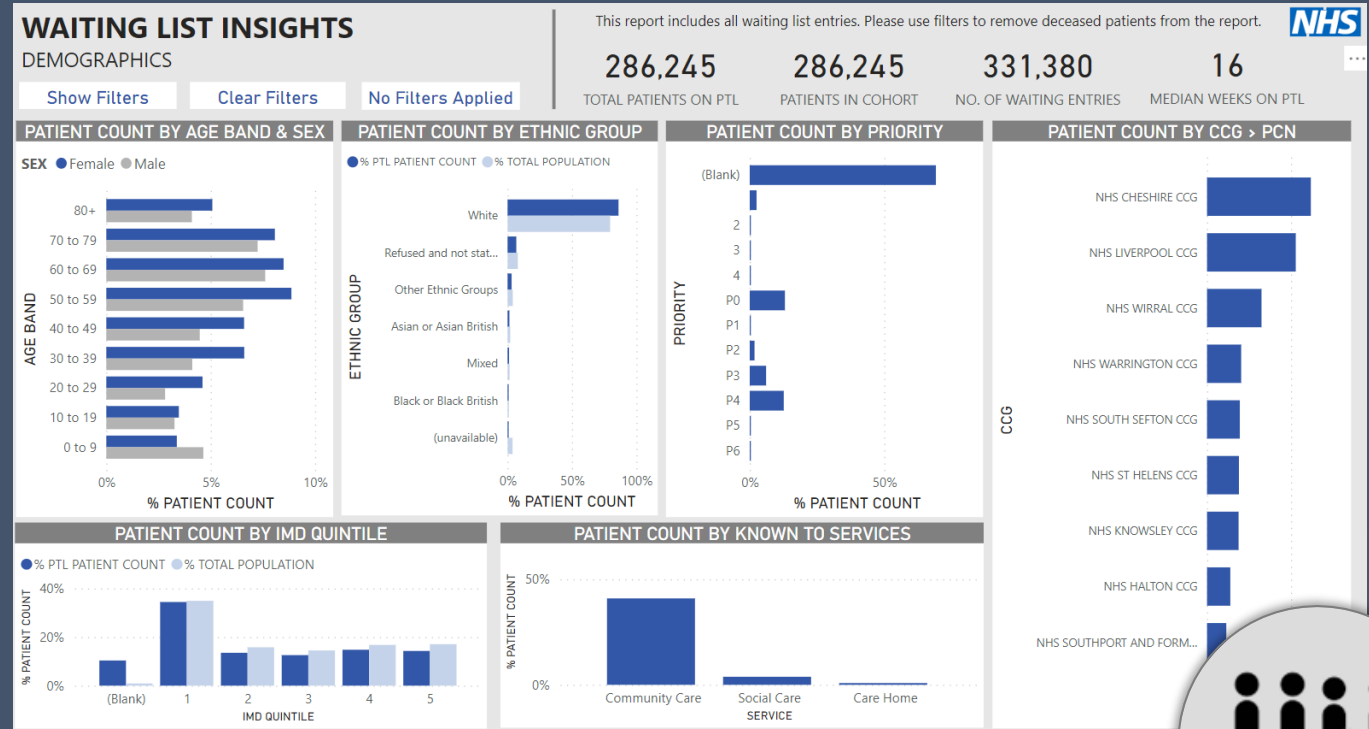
WAITING LIST INSIGHTS
DEMOGRAPHICS

Show Filters
Clear Filters
No Filters Applied

This report includes all waiting list entries. Please use filters to remove deceased patients from the report.

NHS

...

286,245
TOTAL PATIENTS ON PTL

286,245
PATIENTS IN COHORT

331,380
NO. OF WAITING ENTRIES

16
MEDIAN WEEKS ON PTL

PATIENT COUNT BY AGE BAND & SEX
SEX ● Female ● Male
AGE BAND
80+
70 to 79
60 to 69
50 to 59
40 to 49
30 to 39
20 to 29
10 to 19
0 to 9
0%
10%
% PATIENT COUNT

PATIENT COUNT BY ETHNIC GROUP
● % PTL PATIENT COUNT ● % TOTAL POPULATION
ETHNIC GROUP
White
Refused and not stat...
Other Ethnic Groups
Asian or Asian British
Mixed
Black or Black British
(unavailable)
0%
50%
100%
% PATIENT COUNT

PATIENT COUNT BY PRIORITY
PRIORITY
(Blank)
2
3
4
P0
P1
P2
P3
P4
P5
P6
0%
50%
% PATIENT COUNT

PATIENT COUNT BY CCG > PCN
CCG
NHS CHESHIRE CCG
NHS LIVERPOOL CCG
NHS WIRRAL CCG
NHS WARRINGTON CCG
NHS SOUTH SEFTON CCG
NHS ST HELENS CCG
NHS KNOWSLEY CCG
NHS HALTON CCG
NHS SOUTHPORT AND FORM...

PATIENT COUNT BY IMD QUINTILE
● % PTL PATIENT COUNT ● % TOTAL POPULATION
% PATIENT COUNT
40%
20%
0%
(Blank)
1
2
3
4
5
IMD QUINTILE

PATIENT COUNT BY KNOWN TO SERVICES
% PATIENT COUNT
50%
0%
Community Care
Social Care
Care Home
SERVICE